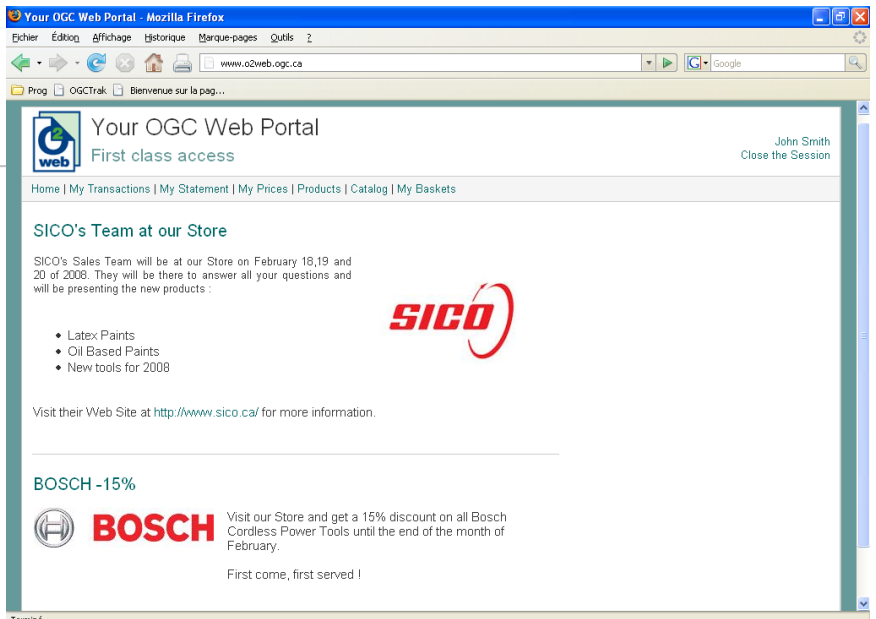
Your OGC Web Portal - Mozilla Firefox

Fichier Édition Affichage Historique Marque-pages Outils ?

www.o2web.ogc.ca

Google

Prog OGCTrak Bienvenue sur la pag...

O2 web

Your OGC Web Portal

First class access

John Smith
Close the Session

Home | My Transactions | My Statement | My Prices | Products | Catalog | My Baskets

SICO's Team at our Store

SICO's Sales Team will be at our Store on February 18,19 and 20 of 2008. They will be there to answer all your questions and will be presenting the new products :

SICO

- Latex Paints
- Oil Based Paints
- New tools for 2008

Visit their Web Site at http://www.sico.ca/ for more information.

BOSCH -15%

BOSCH

Visit our Store and get a 15% discount on all Bosch Cordless Power Tools until the end of the month of February.

First come, first served !